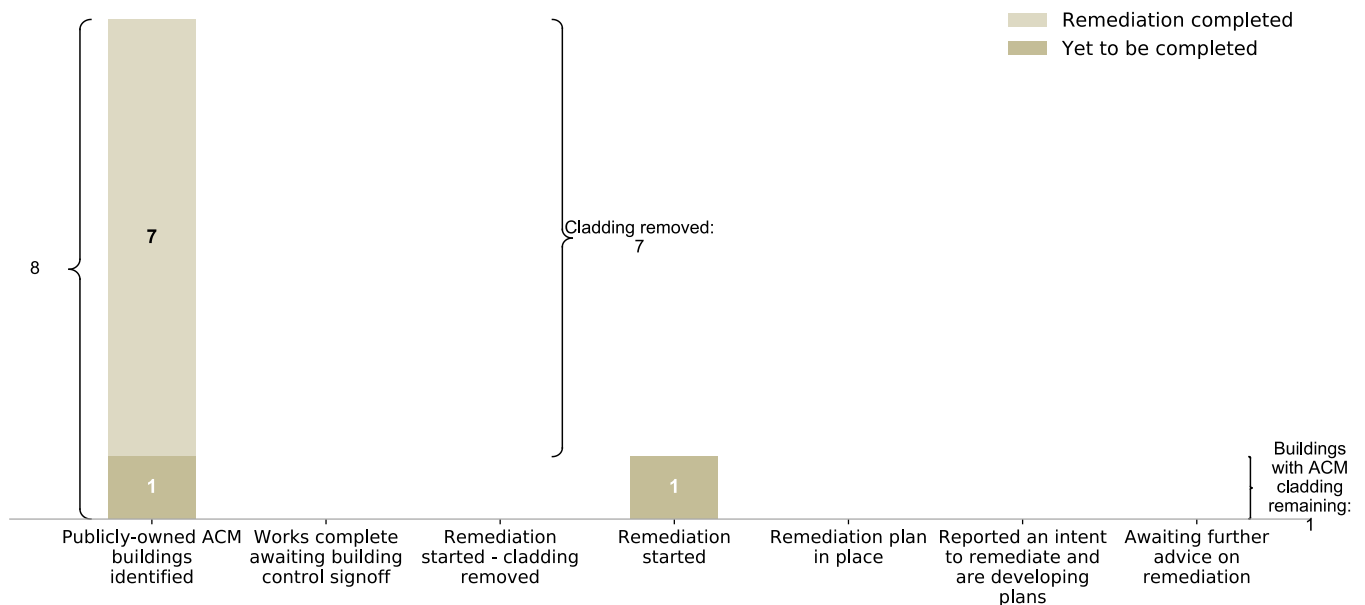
Remediation completed
Yet to be completed

8

7

1

Cladding removed: 7

1

Buildings with ACM cladding remaining: 1

Publicly-owned ACM buildings identified
Works complete awaiting building control signoff
Remediation started - cladding removed
Remediation started
Remediation plan in place
Reported an intent to remediate and are developing plans
Awaiting further advice on remediation